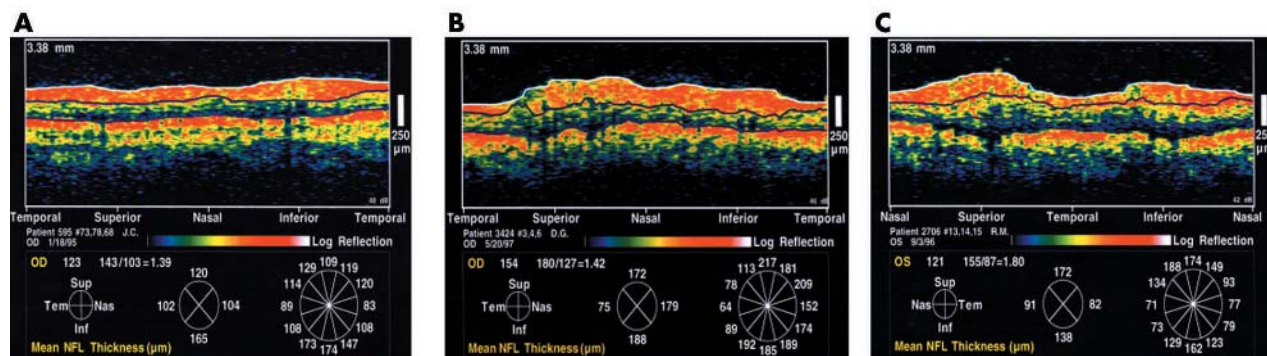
A

3.38 mm

250 µm

48 dB

Temporal Superior Nasal Inferior Temporal

Patient 595 #73,78,68 J.C.
OD 1/18/95

Log Reflection

OD 123 143/103=1.39

Sup
Tem Nas
Inf

120
102 104
165

129 109 119
114 120
89 83
108 108
173 174 147

Mean NFL Thickness (µm)

B

3.38 mm

250 µm

46 dB

Temporal Superior Nasal Inferior Temporal

Patient 3424 #3,4,6 D.G.
OD 5/20/97

Log Reflection

OD 154 180/127=1.42

Sup
Tem Nas
Inf

172
75 179
188

113 217 181
78 209
64 152
89 174
192 185 189

Mean NFL Thickness (µm)

C

3.38 mm

25 µm

42 dB

Nasal Superior Temporal Inferior Nasal

Patient 2706 #13,14,15 R.M.
OS 9/3/96

Log Reflection

OS 121 155/87=1.80

Sup
Nas Tem
Inf

172
91 82
138

188 174 149
134 93
71 77
73 79
129 162 123

Mean NFL Thickness (µm)